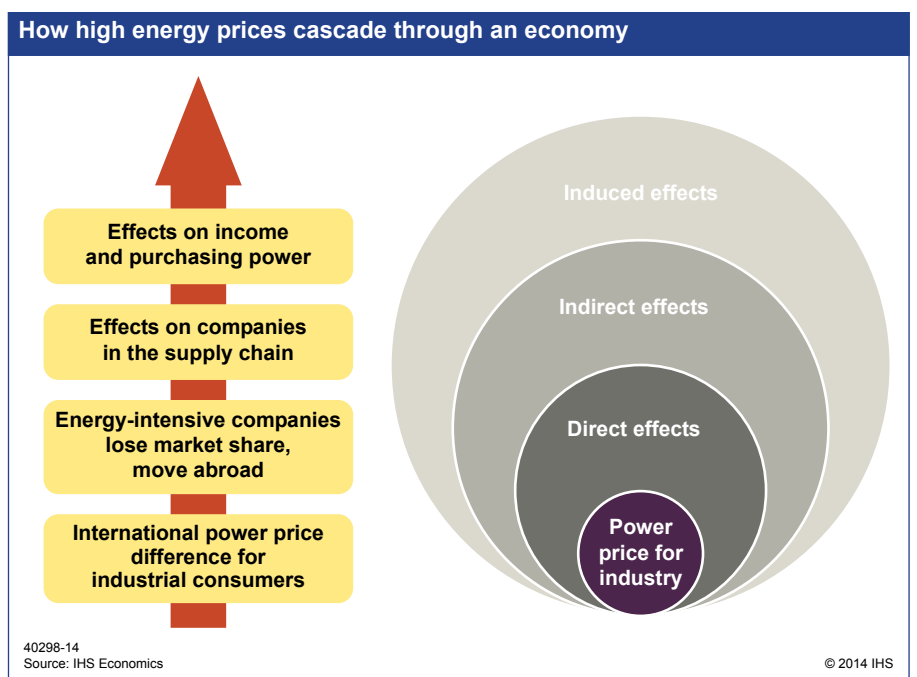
How high energy prices cascade through an economy

Effects on income and purchasing power

Effects on companies in the supply chain

Energy-intensive companies lose market share, move abroad

International power price difference for industrial consumers

Induced effects

Indirect effects

Direct effects

Power price for industry

40298-14
Source: IHS Economics

© 2014 IHS